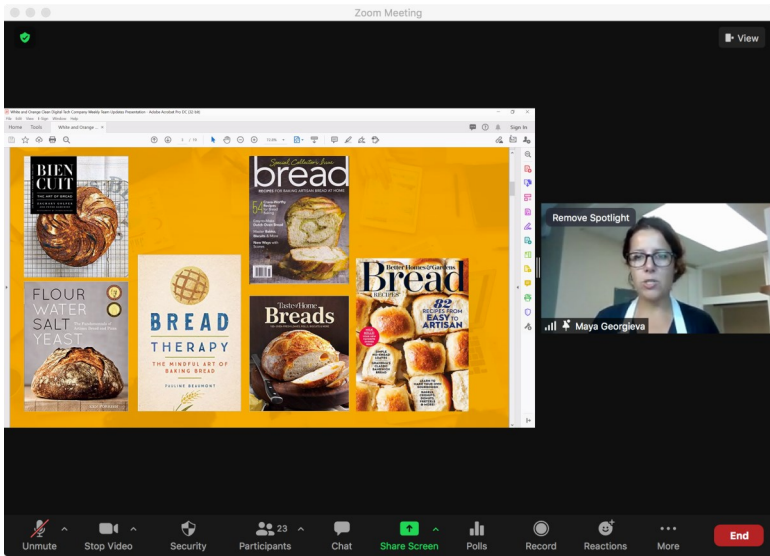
Zoom Meeting

View

White and Orange Clean Digital Tech Company Weekly Team Update Presentation - Adobe Acrobat Pro DC (32-bit)

Home Tools White and Orange ...

Sign In

BIEN CUIT
THE ART OF BREAD

FLOUR WATER SALT YEAST

BREAD THERAPY
THE MINDFUL ART OF BAKING BREAD
PAULINE BEAUMONT

Special Collector's Issue
bread
RECIPES FOR MAKING ARTISAN BREAD AT HOME

Taste of Home
Breads

Better Homes & Gardens
Bread
RECIPES
82 RECIPES FROM EASY TO ARTISAN

Remove Spotlight

Maya Georgieva

Unmute Stop Video Security 23 Participants Chat Share Screen Polls Record Reactions More End